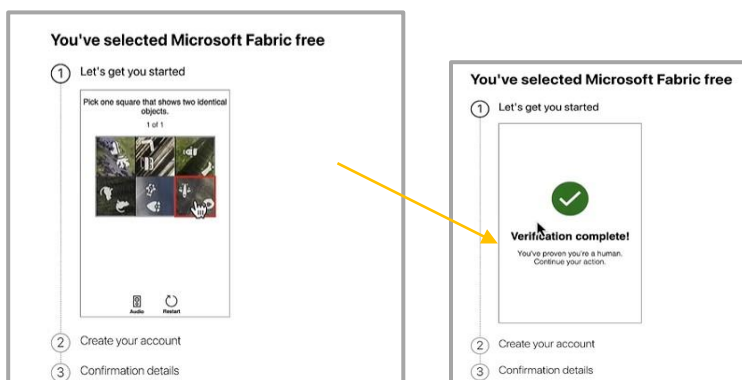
You've selected Microsoft Fabric free

1 Let's get you started

Pick one square that shows two identical objects.

1 of 1

Audio Restart

2 Create your account

3 Confirmation details

You've selected Microsoft Fabric free

1 Let's get you started

Verification complete!

You've proven you're a human. Continue your action.

2 Create your account

3 Confirmation details